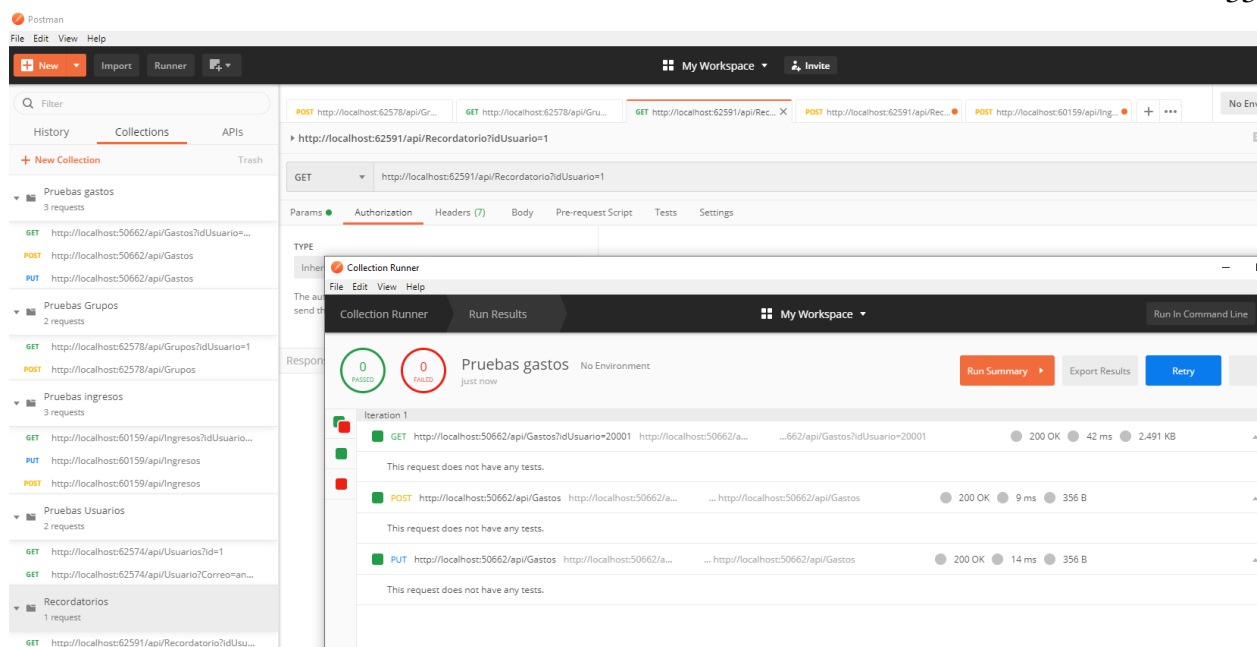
Postman
File Edit View Help
New Import Runner
My Workspace Invite
Filter
History Collections APIs
+ New Collection Trash
Pruebas gastos
3 requests
GET http://localhost:50662/api/Gastos?idUsuario=...
POST http://localhost:50662/api/Gastos
PUT http://localhost:50662/api/Gastos
Pruebas Grupos
2 requests
GET http://localhost:62578/api/Grupos?idUsuario=1
POST http://localhost:62578/api/Grupos
Pruebas ingresos
3 requests
GET http://localhost:60159/api/Ingresos?idUsuario...
PUT http://localhost:60159/api/Ingresos
POST http://localhost:60159/api/Ingresos
Pruebas Usuarios
2 requests
GET http://localhost:62574/api/Usuarios?id=1
GET http://localhost:62574/api/Usuario?Correo=an...
Recordatorios
1 request
GET http://localhost:62591/api/Recordatorio?idUsu...
POST http://localhost:62578/api/Gr... GET http://localhost:62578/api/Gru... GET http://localhost:62591/api/Rec... POST http://localhost:62591/api/Rec... POST http://localhost:60159/api/Ing... No Env
http://localhost:62591/api/Recordatorio?idUsuario=1
GET http://localhost:62591/api/Recordatorio?idUsuario=1
Params Authorization Headers (7) Body Pre-request Script Tests Settings
TYPE
Inher
The au
send th
Respon
Collection Runner
File Edit View Help
Collection Runner Run Results
My Workspace
Run In Command Line
0 PASSED
0 FAILED
Pruebas gastos No Environment
just now
Run Summary Export Results Retry
Iteration 1
GET http://localhost:50662/api/Gastos?idUsuario=20001 http://localhost:50662/a... ...662/api/Gastos?idUsuario=20001 200 OK 42 ms 2.491 KB
This request does not have any tests.
POST http://localhost:50662/api/Gastos http://localhost:50662/a... ... http://localhost:50662/api/Gastos 200 OK 9 ms 356 B
This request does not have any tests.
PUT http://localhost:50662/api/Gastos http://localhost:50662/a... ... http://localhost:50662/api/Gastos 200 OK 14 ms 356 B
This request does not have any tests.